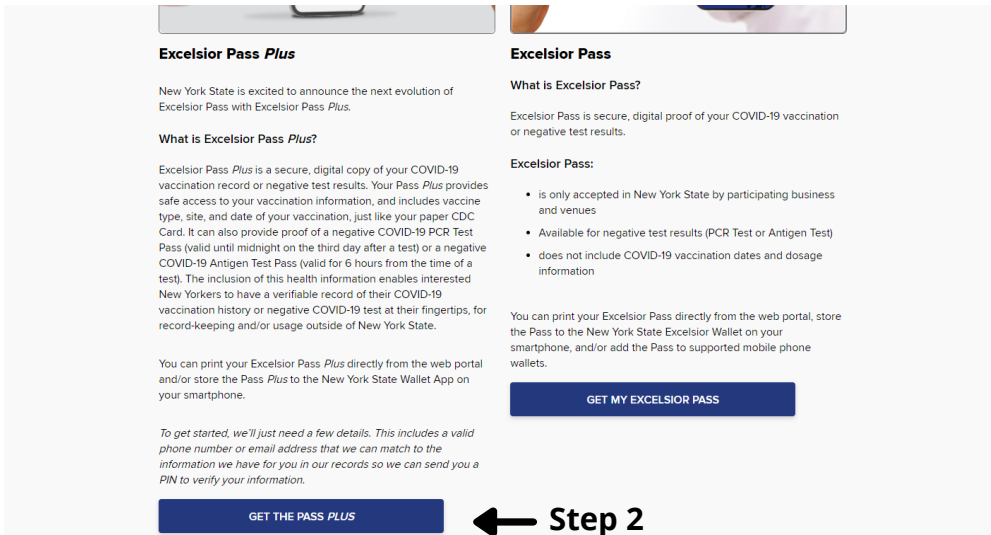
Excelsior Pass *Plus*

New York State is excited to announce the next evolution of Excelsior Pass with Excelsior Pass *Plus*.

What is Excelsior Pass *Plus*?

Excelsior Pass *Plus* is a secure, digital copy of your COVID-19 vaccination record or negative test results. Your Pass *Plus* provides safe access to your vaccination information, and includes vaccine type, site, and date of your vaccination, just like your paper CDC Card. It can also provide proof of a negative COVID-19 PCR Test Pass (valid until midnight on the third day after a test) or a negative COVID-19 Antigen Test Pass (valid for 6 hours from the time of a test). The inclusion of this health information enables interested New Yorkers to have a verifiable record of their COVID-19 vaccination history or negative COVID-19 test at their fingertips, for record-keeping and/or usage outside of New York State.

You can print your Excelsior Pass *Plus* directly from the web portal and/or store the Pass *Plus* to the New York State Wallet App on your smartphone.

*To get started, we'll just need a few details. This includes a valid phone number or email address that we can match to the information we have for you in our records so we can send you a PIN to verify your information.*

GET THE PASS *PLUS*

Step 2

Excelsior Pass

What is Excelsior Pass?

Excelsior Pass is secure, digital proof of your COVID-19 vaccination or negative test results.

Excelsior Pass:

- is only accepted in New York State by participating business and venues
- Available for negative test results (PCR Test or Antigen Test)
- does not include COVID-19 vaccination dates and dosage information

You can print your Excelsior Pass directly from the web portal, store the Pass to the New York State Excelsior Wallet on your smartphone, and/or add the Pass to supported mobile phone wallets.

GET MY EXCELSIOR PASS